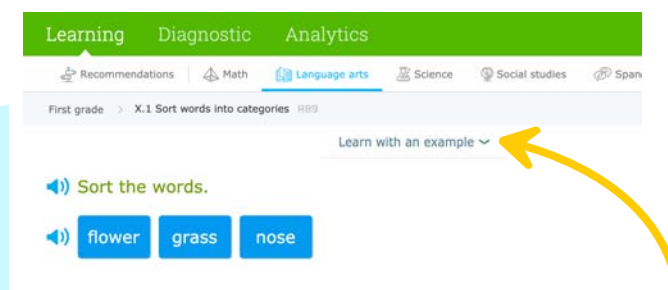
Learning Diagnostic Analytics

Recommendations | Math | Language arts | Science | Social studies | Span

First grade > X.1 Sort words into categories R89

Learn with an example

Sort the words.

flower grass nose